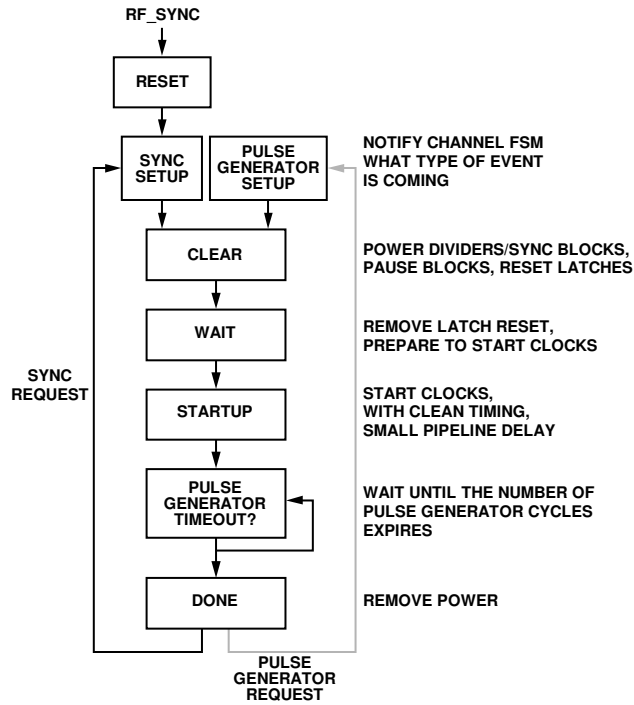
RF_SYNC

RESET

SYNC SETUP

PULSE GENERATOR SETUP

NOTIFY CHANNEL FSM WHAT TYPE OF EVENT IS COMING

CLEAR

POWER DIVIDERS/SYNC BLOCKS, PAUSE BLOCKS, RESET LATCHES

WAIT

REMOVE LATCH RESET, PREPARE TO START CLOCKS

SYNC REQUEST

STARTUP

START CLOCKS, WITH CLEAN TIMING, SMALL PIPELINE DELAY

PULSE GENERATOR TIMEOUT?

WAIT UNTIL THE NUMBER OF PULSE GENERATOR CYCLES EXPIRES

DONE

REMOVE POWER

PULSE GENERATOR REQUEST